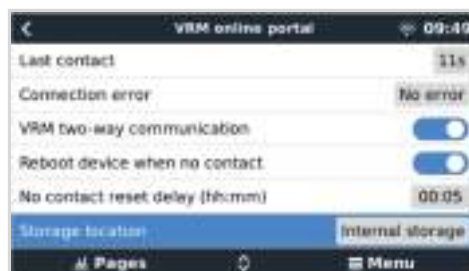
<
VRM online portal
09:49

Last contact
11s

Connection error
No error

VRM two-way communication

Reboot device when no contact

No contact reset delay (hh:mm)
00:05

Storage location
Internal storage

Pages
Menu